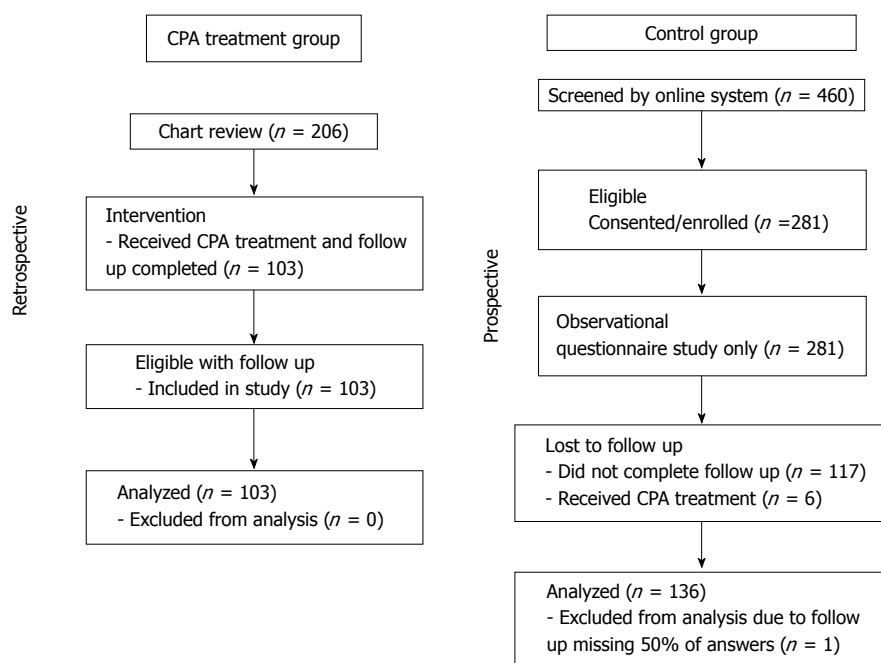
CPA treatment group

Retrospective

Chart review ($n$ = 206)

Intervention
- Received CPA treatment and follow up completed ($n$ = 103)

Eligible with follow up
- Included in study ($n$ = 103)

Analyzed ($n$ = 103)
- Excluded from analysis ($n$ = 0)

Control group

Prospective

Screened by online system ($n$ = 460)

Eligible
Consented/enrolled ($n$ =281)

Observational
questionnaire study only ($n$ = 281)

Lost to follow up
- Did not complete follow up ($n$ = 117)
- Received CPA treatment ($n$ = 6)

Analyzed ($n$ = 136)
- Excluded from analysis due to follow up missing 50% of answers ($n$ = 1)